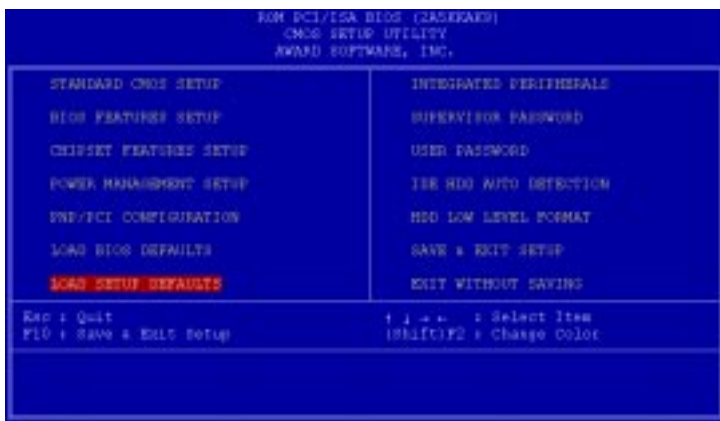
ROM PCI/ISA BIOS (2A5KKAK9)
CMOS SETUP UTILITY
AWARD SOFTWARE, INC.

STANDARD CMOS SETUP

BIOS FEATURES SETUP

CHIPSET FEATURES SETUP

POWER MANAGEMENT SETUP

PNP/PCI CONFIGURATION

LOAD BIOS DEFAULTS

LOAD SETUP DEFAULTS

INTEGRATED PERIPHERALS

SUPERVISOR PASSWORD

USER PASSWORD

IDE HDD AUTO DETECTION

HDD LOW LEVEL FORMAT

SAVE & EXIT SETUP

EXIT WITHOUT SAVING

Esc : Quit
F10 : Save & Exit Setup

↑ ↓ → ← : Select Item
(Shift)F2 : Change Color